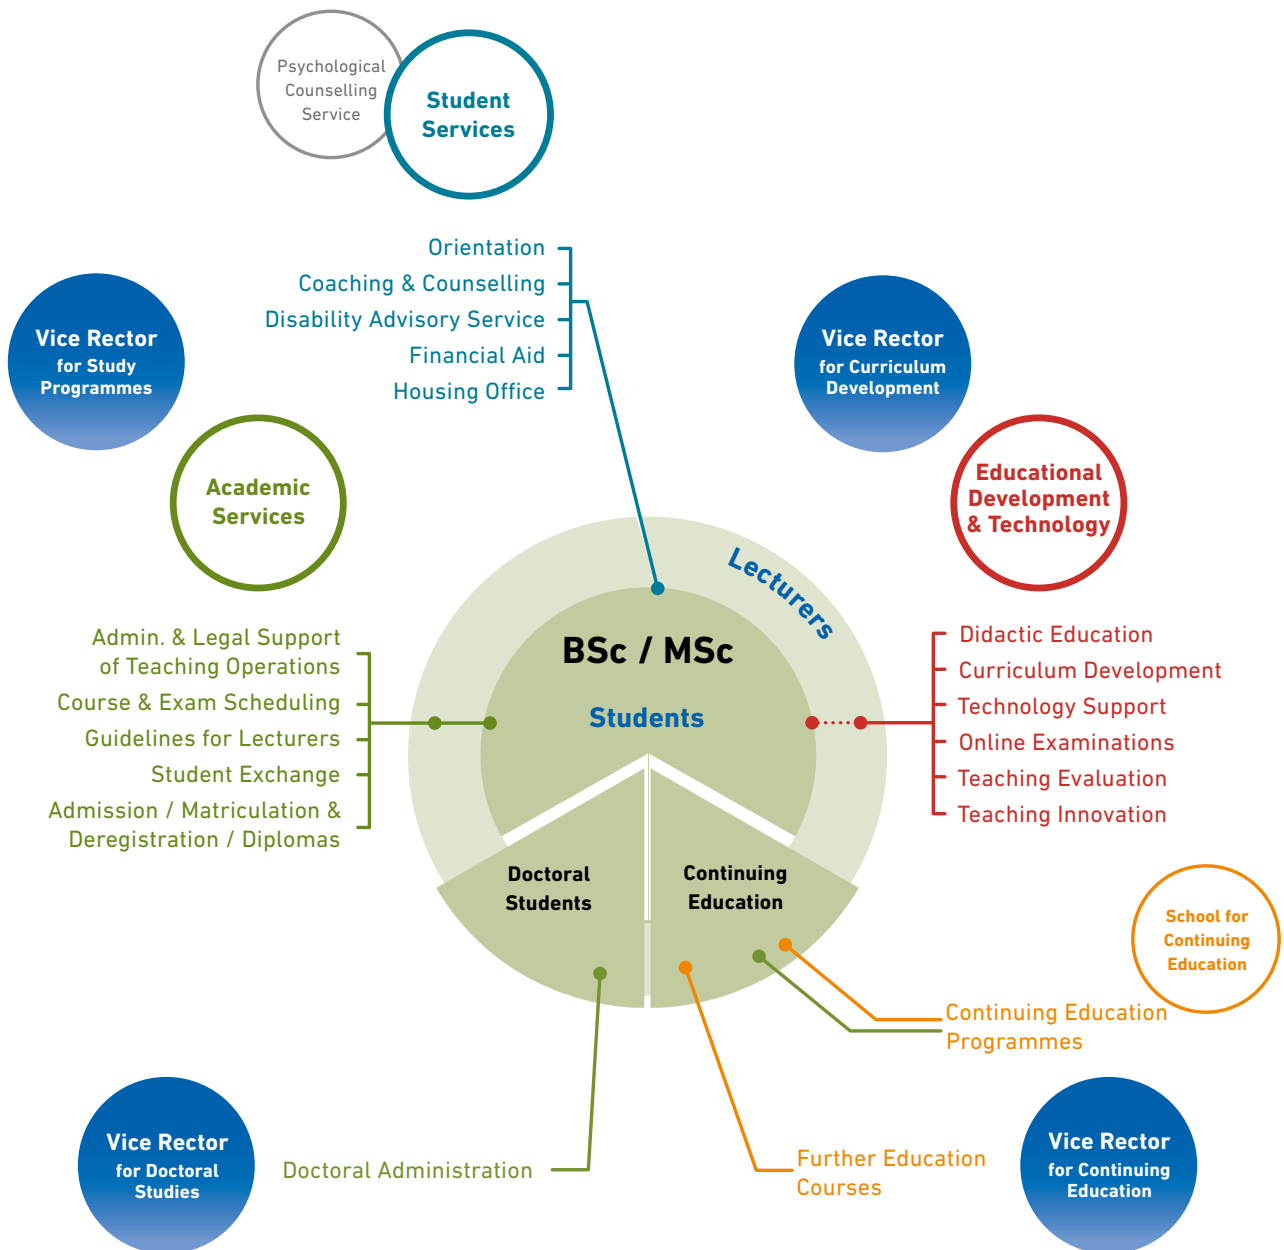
Psychological Counselling Service

Student Services

Orientation
Coaching & Counselling
Disability Advisory Service
Financial Aid
Housing Office

Vice Rector for Study Programmes

Vice Rector for Curriculum Development

Academic Services

Educational Development & Technology

Lecturers

BSc / MSc

Students

Admin. & Legal Support of Teaching Operations
Course & Exam Scheduling
Guidelines for Lecturers
Student Exchange
Admission / Matriculation & Deregistration / Diplomas

Didactic Education
Curriculum Development
Technology Support
Online Examinations
Teaching Evaluation
Teaching Innovation

Doctoral Students

Continuing Education

School for Continuing Education

Continuing Education Programmes

Vice Rector for Doctoral Studies

Doctoral Administration

Further Education Courses

Vice Rector for Continuing Education